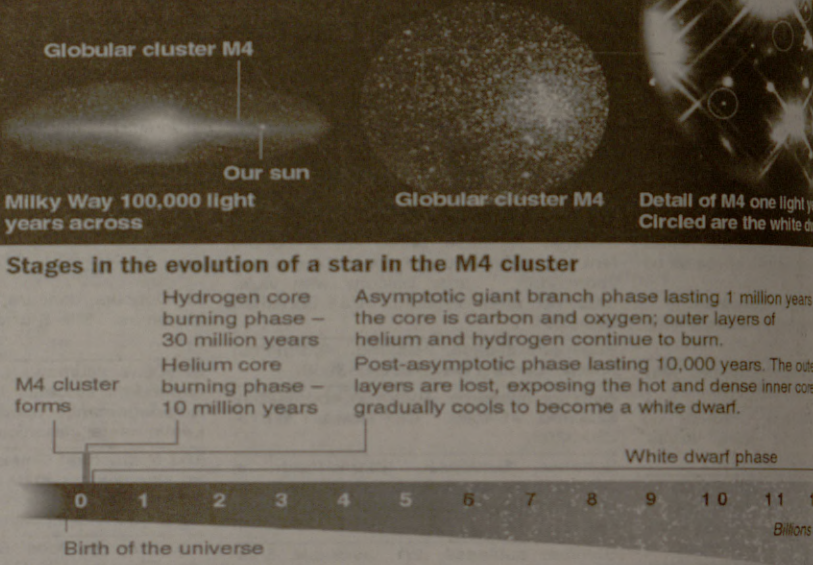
Globular cluster M4

Our sun

Milky Way 100,000 light years across

Globular cluster M4

Detail of M4 one light y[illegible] Circled are the white d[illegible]

Stages in the evolution of a star in the M4 cluster

M4 cluster forms

Hydrogen core burning phase – 30 million years

Helium core burning phase – 10 million years

Asymptotic giant branch phase lasting 1 million years the core is carbon and oxygen; outer layers of helium and hydrogen continue to burn.

Post-asymptotic phase lasting 10,000 years. The oute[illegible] layers are lost, exposing the hot and dense inner core gradually cools to become a white dwarf.

White dwarf phase

0 1 2 3 4 5 6 7 8 9 10 11

Billions

Birth of the universe